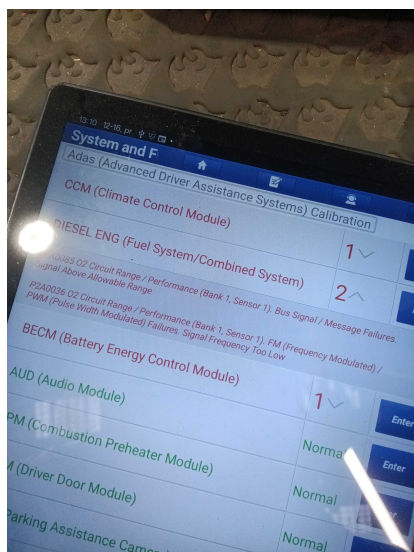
13:10 12-16

System and F

Adas (Advanced Driver Assistance Systems) Calibration

CCM (Climate Control Module)

DIESEL ENG (Fuel System/Combined System)

1

P2A0045 O2 Circuit Range / Performance (Bank 1, Sensor 1). Bus Signal / Message Failures. Signal Above Allowable Range

2

P2A0036 O2 Circuit Range / Performance (Bank 1, Sensor 1). FM (Frequency Modulated) / PWM (Pulse Width Modulated) Failures. Signal Frequency Too Low

BECM (Battery Energy Control Module)

AUD (Audio Module)

1

Enter

PM (Combustion Preheater Module)

Normal

Enter

M (Driver Door Module)

Normal

Parking Assistance Cam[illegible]

Normal